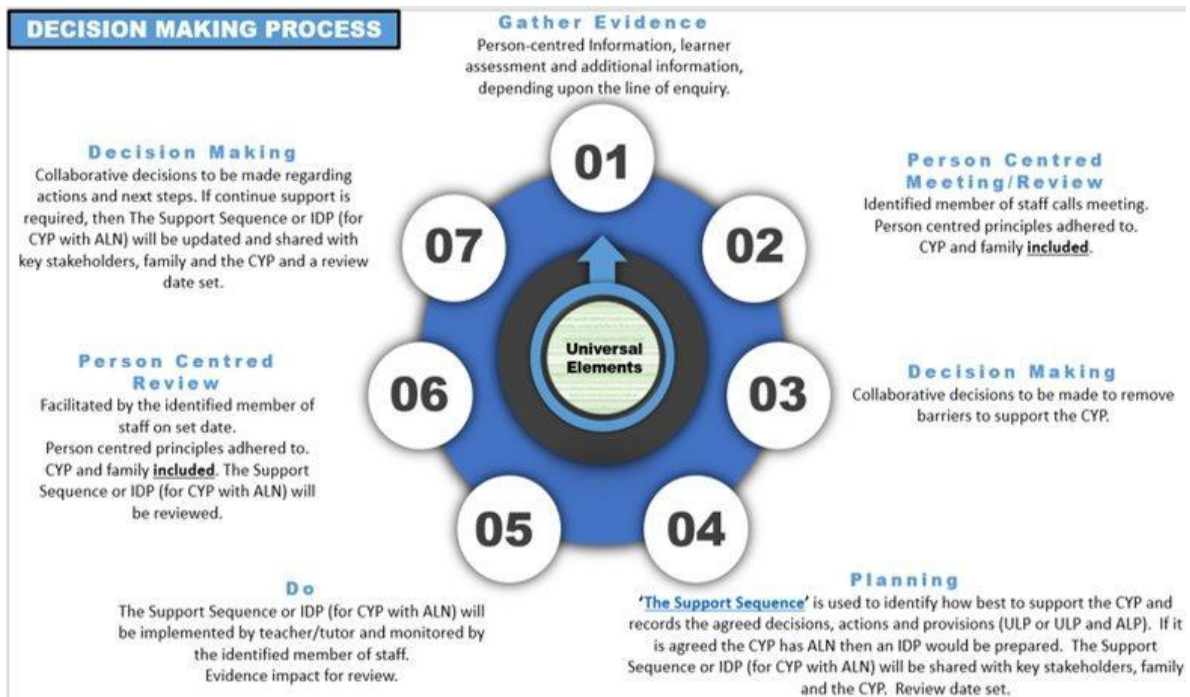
DECISION MAKING PROCESS

Gather Evidence
Person-centred Information, learner assessment and additional information, depending upon the line of enquiry.

01

Person Centred Meeting/Review
Identified member of staff calls meeting. Person centred principles adhered to. CYP and family included.

02

Decision Making
Collaborative decisions to be made to remove barriers to support the CYP.

03

Planning
'The Support Sequence' is used to identify how best to support the CYP and records the agreed decisions, actions and provisions (ULP or ULP and ALP). If it is agreed the CYP has ALN then an IDP would be prepared. The Support Sequence or IDP (for CYP with ALN) will be shared with key stakeholders, family and the CYP. Review date set.

04

Do
The Support Sequence or IDP (for CYP with ALN) will be implemented by teacher/tutor and monitored by the identified member of staff.
Evidence impact for review.

05

Person Centred Review
Facilitated by the identified member of staff on set date.
Person centred principles adhered to.
CYP and family included. The Support Sequence or IDP (for CYP with ALN) will be reviewed.

06

Decision Making
Collaborative decisions to be made regarding actions and next steps. If continue support is required, then The Support Sequence or IDP (for CYP with ALN) will be updated and shared with key stakeholders, family and the CYP and a review date set.

07

Universal Elements